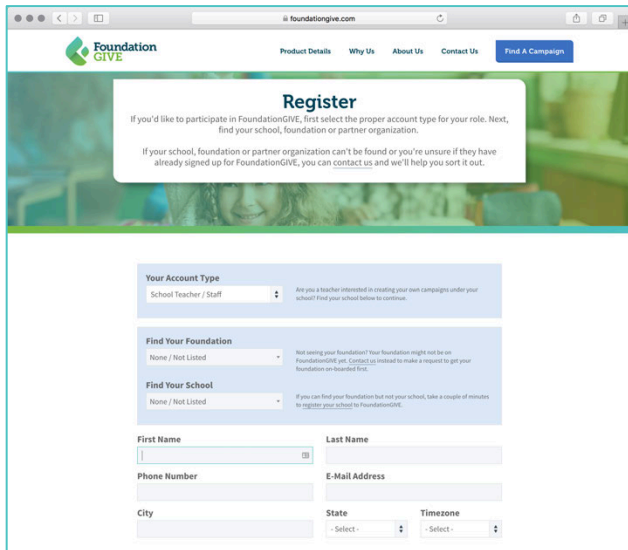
foundationgive.com

Foundation GIVE

Product Details Why Us About Us Contact Us Find A Campaign

Register

If you'd like to participate in FoundationGIVE, first select the proper account type for your role. Next, find your school, foundation or partner organization.

If your school, foundation or partner organization can't be found or you're unsure if they have already signed up for FoundationGIVE, you can contact us and we'll help you sort it out.

Your Account Type

School Teacher / Staff

Are you a teacher interested in creating your own campaigns under your school? Find your school below to continue.

Find Your Foundation

None / Not Listed

Not seeing your foundation? Your foundation might not be on FoundationGIVE yet. Contact us instead to make a request to get your foundation on-boarded first.

Find Your School

None / Not Listed

If you can find your foundation but not your school, take a couple of minutes to register your school to FoundationGIVE.

First Name

Last Name

Phone Number

E-Mail Address

City

State

- Select -

Timezone

- Select -